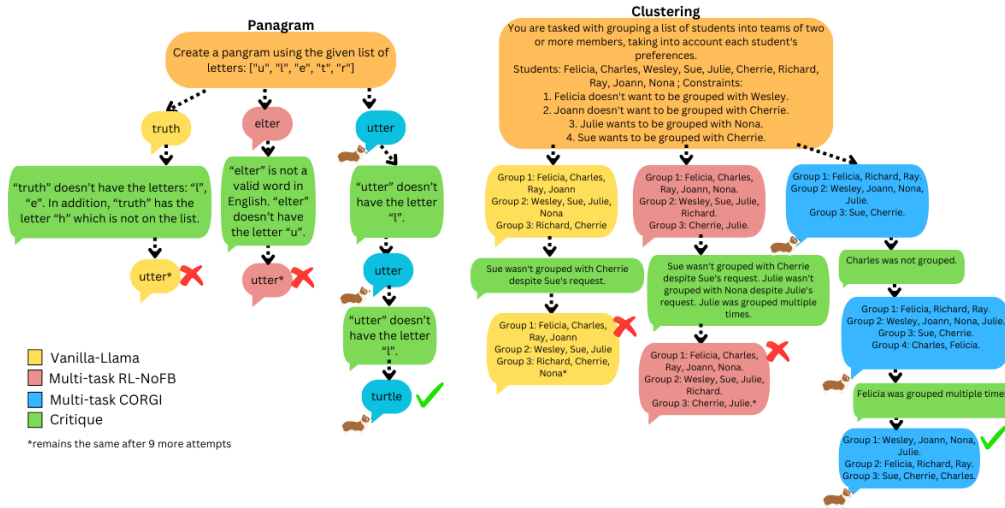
Panagram

Create a pangram using the given list of letters: ["u", "l", "e", "t", "r"]

truth

elter

utter

"truth" doesn't have the letters: "l", "e". In addition, "truth" has the letter "h" which is not on the list.

"elter" is not a valid word in English. "elter" doesn't have the letter "u".

"utter" doesn't have the letter "l".

utter*

utter*

utter

"utter" doesn't have the letter "l".

turtle

Vanilla-Llama
Multi-task RL-NoFB
Multi-task CORGI
Critique

*remains the same after 9 more attempts

Clustering

You are tasked with grouping a list of students into teams of two or more members, taking into account each student's preferences.
Students: Felicia, Charles, Wesley, Sue, Julie, Cherrie, Richard, Ray, Joann, Nona ; Constraints:
1. Felicia doesn't want to be grouped with Wesley.
2. Joann doesn't want to be grouped with Cherrie.
3. Julie wants to be grouped with Nona.
4. Sue wants to be grouped with Cherrie.

Group 1: Felicia, Charles, Ray, Joann
Group 2: Wesley, Sue, Julie, Nona
Group 3: Richard, Cherrie

Group 1: Felicia, Charles, Ray, Joann, Nona.
Group 2: Wesley, Sue, Julie, Richard.
Group 3: Cherrie, Julie.

Group 1: Felicia, Richard, Ray.
Group 2: Wesley, Joann, Nona, Julie.
Group 3: Sue, Cherrie.

Sue wasn't grouped with Cherrie despite Sue's request.

Sue wasn't grouped with Cherrie despite Sue's request. Julie wasn't grouped with Nona despite Julie's request. Julie was grouped multiple times.

Charles was not grouped.

Group 1: Felicia, Charles, Ray, Joann
Group 2: Wesley, Sue, Julie
Group 3: Richard, Cherrie, Nona*

Group 1: Felicia, Charles, Ray, Joann, Nona.
Group 2: Wesley, Sue, Julie, Richard.
Group 3: Cherrie, Julie.*

Group 1: Felicia, Richard, Ray.
Group 2: Wesley, Joann, Nona, Julie.
Group 3: Sue, Cherrie.
Group 4: Charles, Felicia.

Felicia was grouped multiple time

Group 1: Wesley, Joann, Nona, Julie.
Group 2: Felicia, Richard, Ray.
Group 3: Sue, Cherrie, Charles.